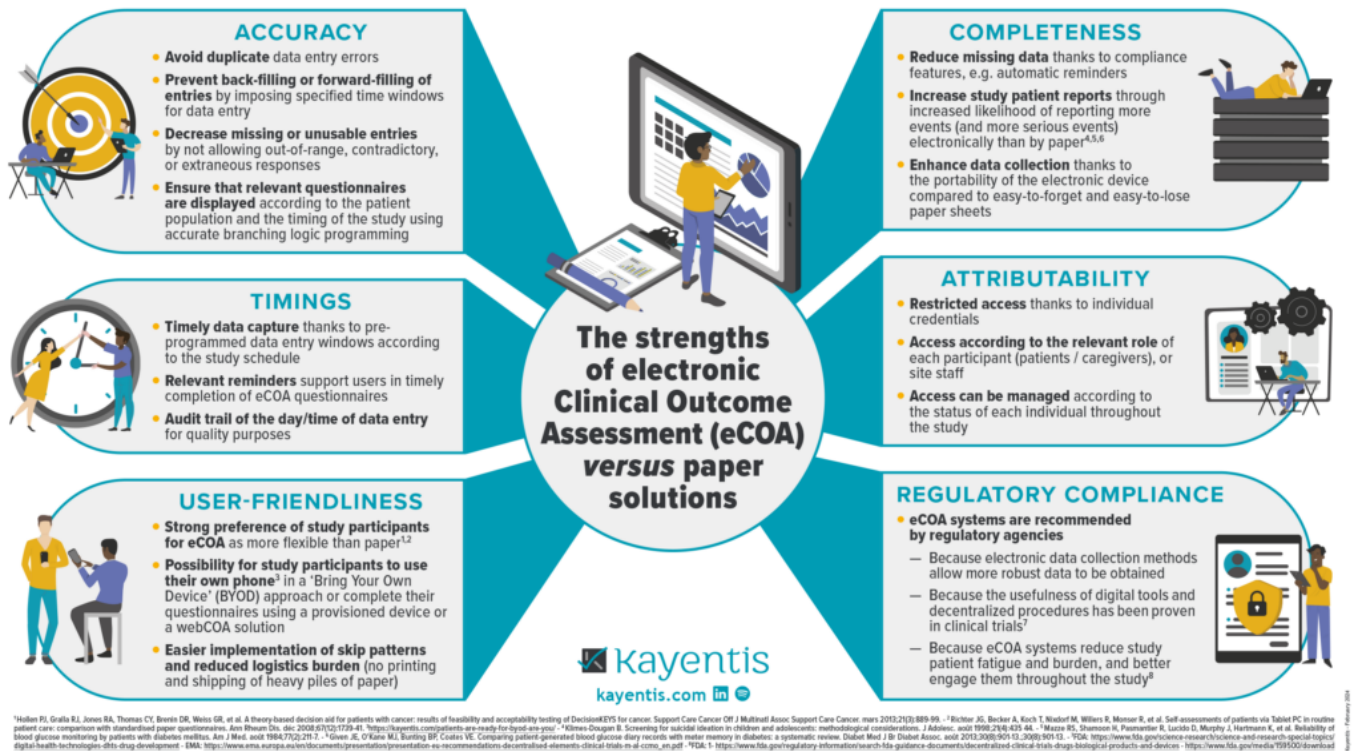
ACCURACY

Avoid duplicate data entry errors

Prevent back-filling or forward-filling of entries by imposing specified time windows for data entry

Decrease missing or unusable entries by not allowing out-of-range, contradictory, or extraneous responses

Ensure that relevant questionnaires are displayed according to the patient population and the timing of the study using accurate branching logic programming

TIMINGS

Timely data capture thanks to pre-programmed data entry windows according to the study schedule

Relevant reminders support users in timely completion of eCOA questionnaires

Audit trail of the day/time of data entry for quality purposes

USER-FRIENDLINESS

Strong preference of study participants for eCOA as more flexible than paper$^{1,2}$

Possibility for study participants to use their own phone$^{3}$ in a 'Bring Your Own Device' (BYOD) approach or complete their questionnaires using a provisioned device or a webCOA solution

Easier implementation of skip patterns and reduced logistics burden (no printing and shipping of heavy piles of paper)

The strengths of electronic Clinical Outcome Assessment (eCOA) versus paper solutions

Kayentis

kayentis.com

COMPLETENESS

Reduce missing data thanks to compliance features, e.g. automatic reminders

Increase study patient reports through increased likelihood of reporting more events (and more serious events) electronically than by paper$^{4,5,6}$

Enhance data collection thanks to the portability of the electronic device compared to easy-to-forget and easy-to-lose paper sheets

ATTRIBUTABILITY

Restricted access thanks to individual credentials

Access according to the relevant role of each participant (patients / caregivers), or site staff

Access can be managed according to the status of each individual throughout the study

REGULATORY COMPLIANCE

eCOA systems are recommended by regulatory agencies

— Because electronic data collection methods allow more robust data to be obtained

— Because the usefulness of digital tools and decentralized procedures has been proven in clinical trials$^{7}$

— Because eCOA systems reduce study patient fatigue and burden, and better engage them throughout the study$^{8}$

$^{1}$Hollen PJ, Gralla RJ, Jones RA, Thomas CY, Brenin DR, Weiss GR, et al. A theory-based decision aid for patients with cancer: results of feasibility and acceptability testing of DecisionKEYS for cancer. Support Care Cancer Off J Multinatl Assoc Support Care Cancer. mars 2013;21(3):889-99. - $^{2}$Richter JG, Becker A, Koch T, Nixdorf M, Willers R, Monser R, et al. Self-assessments of patients via Tablet PC in routine patient care: comparison with standardised paper questionnaires. Ann Rheum Dis. déc 2008;67(12):1739-41. $^{3}$https://kayentis.com/patients-are-ready-for-byod-are-you/ - $^{4}$Klimes-Dougan B. Screening for suicidal ideation in children and adolescents: methodological considerations. J Adolesc. août 1998;21(4):435 44. - $^{5}$Mazze RS, Shamoon H, Pasmantier R, Lucido D, Murphy J, Hartmann K, et al. Reliability of blood glucose monitoring by patients with diabetes mellitus. Am J Med. août 1984;77(2):211-7. - $^{6}$Given JE, O'Kane MJ, Bunting BP, Coates VE. Comparing patient-generated blood glucose diary records with meter memory in diabetes: a systematic review. Diabet Med J Br Diabet Assoc. août 2013;30(8):901-13. - $^{7}$FDA: https://www.fda.gov/science-research/science-and-research-special-topics/digital-health-technologies-dhts-drug-development - EMA: https://www.ema.europa.eu/en/documents/presentation/presentation-eu-recommendations-decentralised-elements-clinical-trials-m-al-ccmo_en.pdf - $^{8}$FDA: 1- https://www.fda.gov/regulatory-information/search-fda-guidance-documents/decentralized-clinical-trials-drugs-biological-products-and-devices - https://www.fda.gov/media/159500/download

Kayentis - February 2024